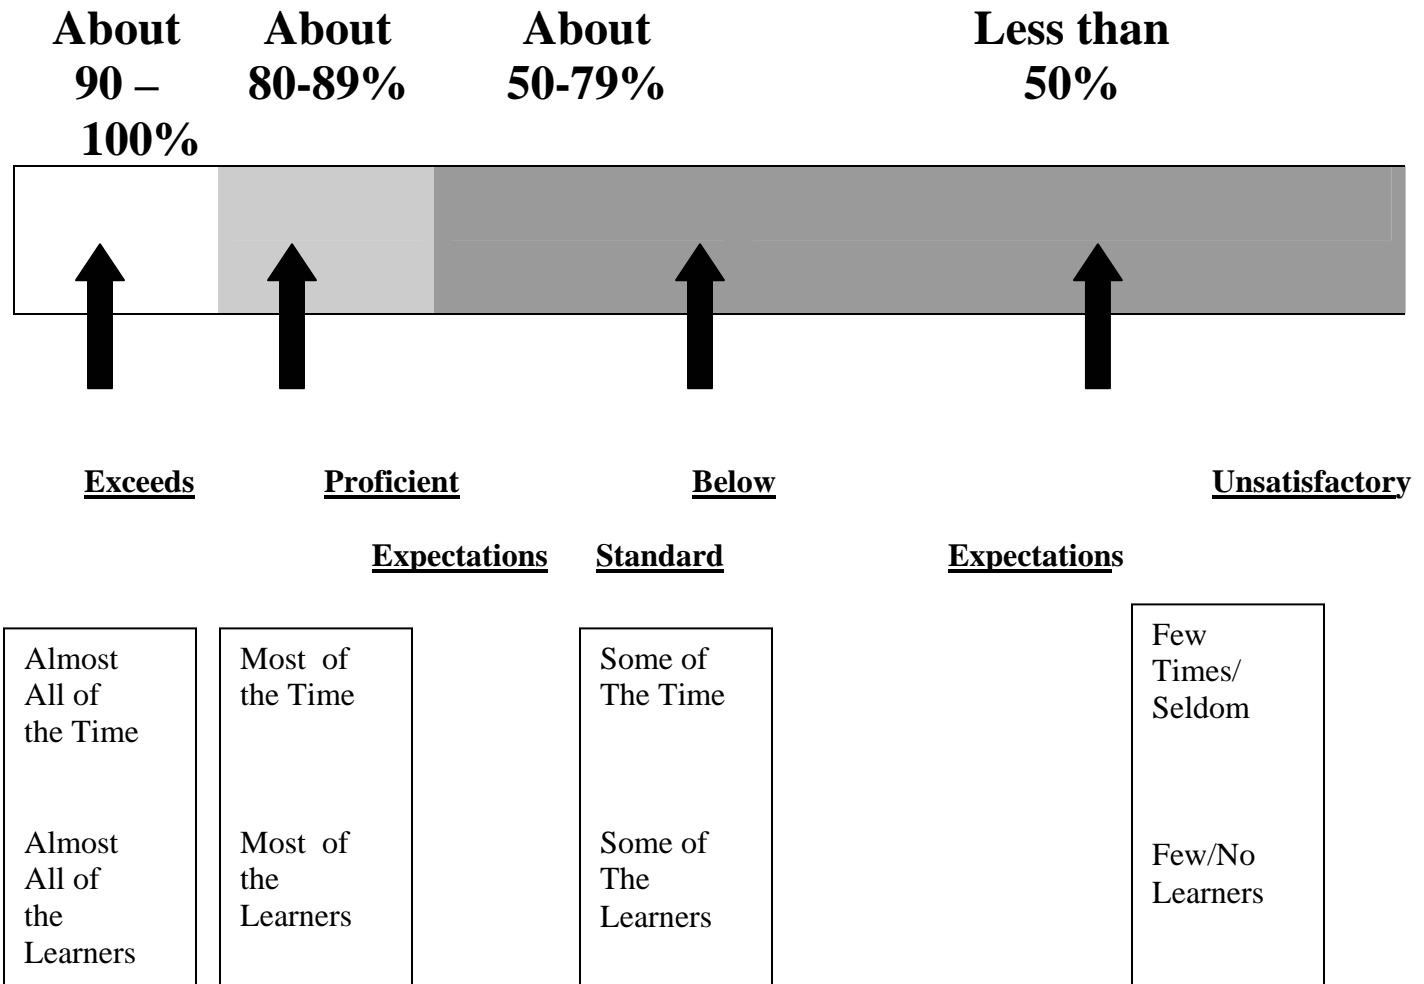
About 90 – 100%

About 80-89%

About 50-79%

Less than 50%

Exceeds

Proficient

Below

Unsatisfactory

Expectations

Standard

Expectations

Almost All of the Time

Almost All of the Learners

Most of the Time

Most of the Learners

Some of The Time

Some of The Learners

Few Times/ Seldom

Few/No Learners